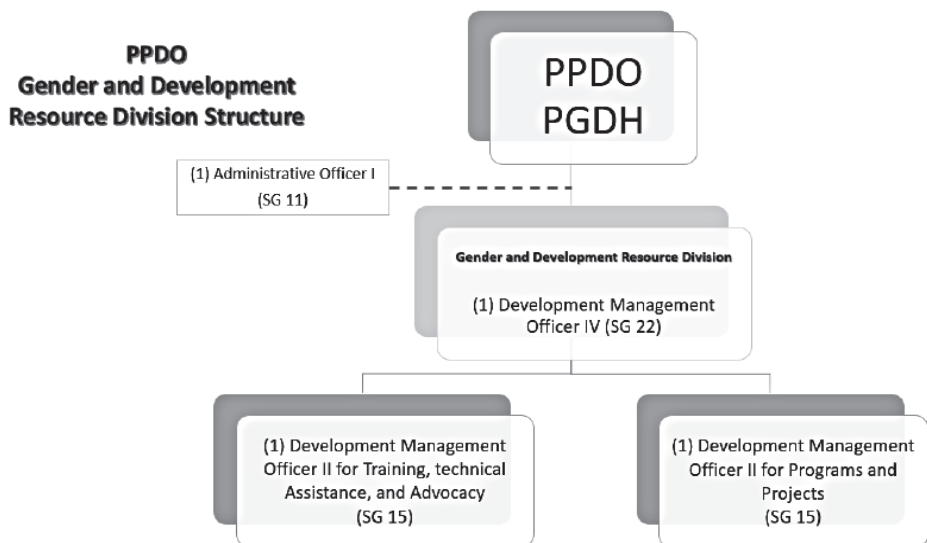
PPDO
Gender and Development
Resource Division Structure

PPDO
PGDH

(1) Administrative Officer I
(SG 11)

Gender and Development Resource Division

(1) Development Management Officer IV (SG 22)

(1) Development Management Officer II for Training, technical Assistance, and Advocacy
(SG 15)

(1) Development Management Officer II for Programs and Projects
(SG 15)